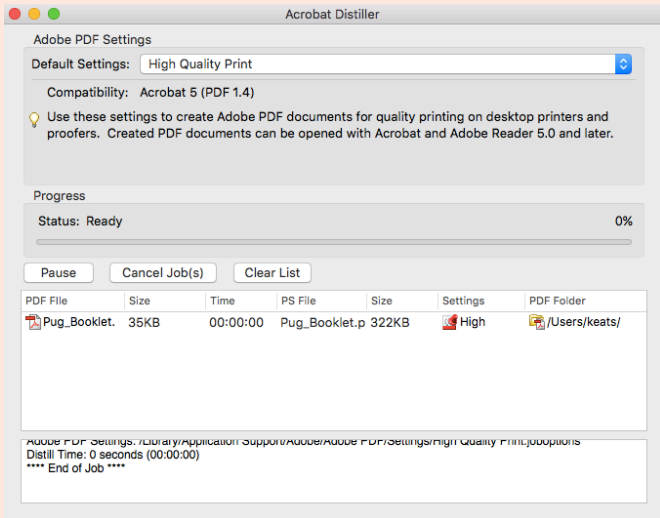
Acrobat Distiller

Adobe PDF Settings

Default Settings: High Quality Print

Compatibility: Acrobat 5 (PDF 1.4)

Use these settings to create Adobe PDF documents for quality printing on desktop printers and proofers. Created PDF documents can be opened with Acrobat and Adobe Reader 5.0 and later.

Progress

Status: Ready

0%

Pause

Cancel Job(s)

Clear List

| PDF File | Size | Time | PS File | Size | Settings | PDF Folder |
|---|---|---|---|---|---|---|
| Pug_Booklet. | 35KB | 00:00:00 | Pug_Booklet.p | 322KB | High | /Users/keats/ |

Adobe PDF Settings: /Library/Application Support/Adobe/Adobe PDF/Settings/High Quality Print.joboptions
Distill Time: 0 seconds (00:00:00)
**** End of Job ****